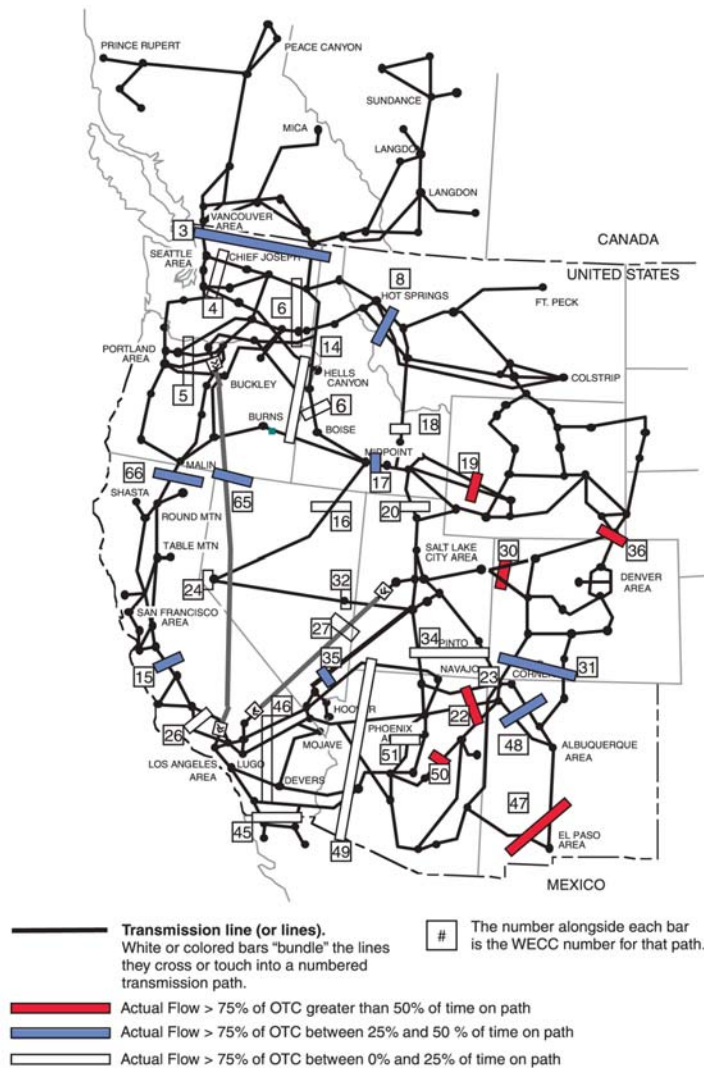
PRINCE RUPERT
PEACE CANYON
SUNDANCE
MICA
LANGDON
LANGDON
3
VANCOUVER AREA
CANADA
UNITED STATES
SEATTLE AREA
CHIEF JOSEPH
8
HOT SPRINGS
FT. PECK
4
6
PORTLAND AREA
14
HELLS CANYON
COLSTRIP
5
BUCKLEY
6
BOISE
BURNS
18
MIDPOINT
19
66
MALIN
17
SHASTA
65
ROUND MTN
16
20
36
TABLE MTN
SALT LAKE CITY AREA
30
DENVER AREA
24
32
SAN FRANCISCO AREA
27
34
PINTO
35
NAVAJO
31
15
23
CORNERS
HOOVER
22
46
48
26
PHOENIX AREA
ALBUQUERQUE AREA
MOJAVE
51
LOS ANGELES AREA
LUGO
50
DEVERS
47
45
EL PASO AREA
49
MEXICO

Transmission line (or lines). White or colored bars "bundle" the lines they cross or touch into a numbered transmission path.

# The number alongside each bar is the WECC number for that path.

Actual Flow > 75% of OTC greater than 50% of time on path
Actual Flow > 75% of OTC between 25% and 50 % of time on path
Actual Flow > 75% of OTC between 0% and 25% of time on path